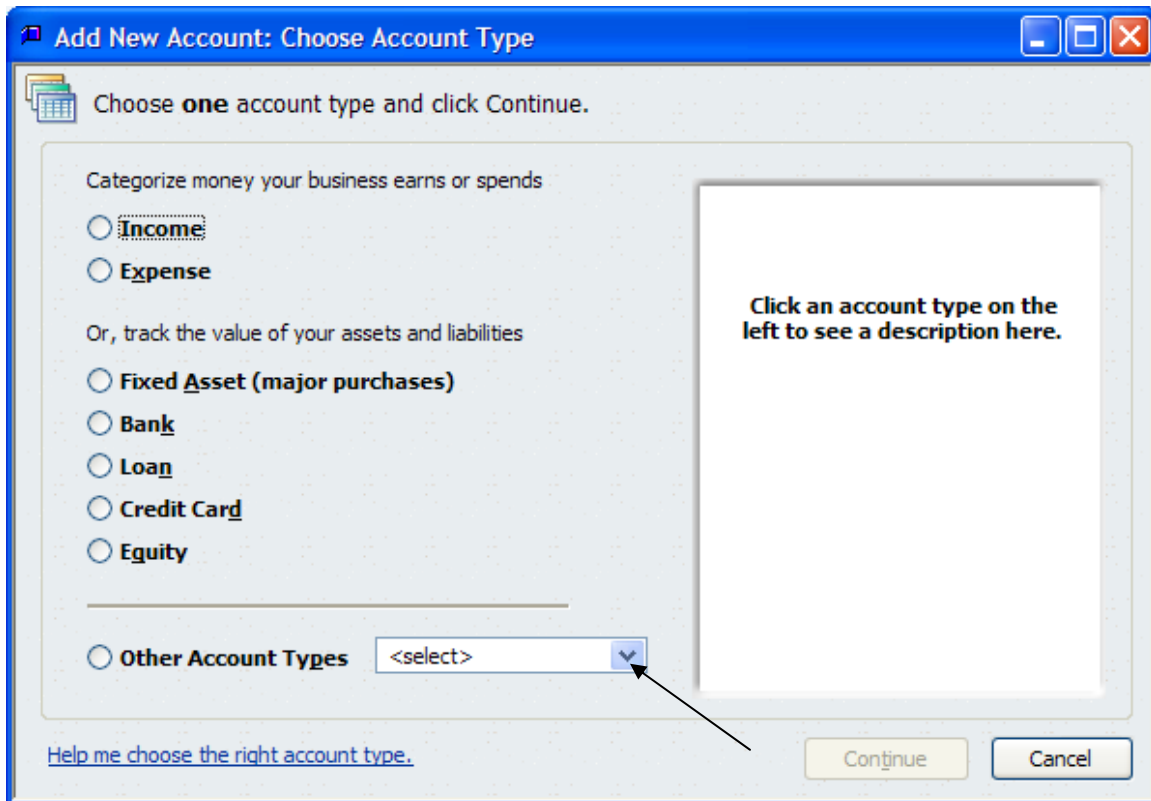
Add New Account: Choose Account Type

Choose **one** account type and click Continue.

Categorize money your business earns or spends

Income

Expense

Or, track the value of your assets and liabilities

Fixed Asset (major purchases)

Bank

Loan

Credit Card

Equity

Other Account Types <select>

Click an account type on the left to see a description here.

Help me choose the right account type.

Continue

Cancel